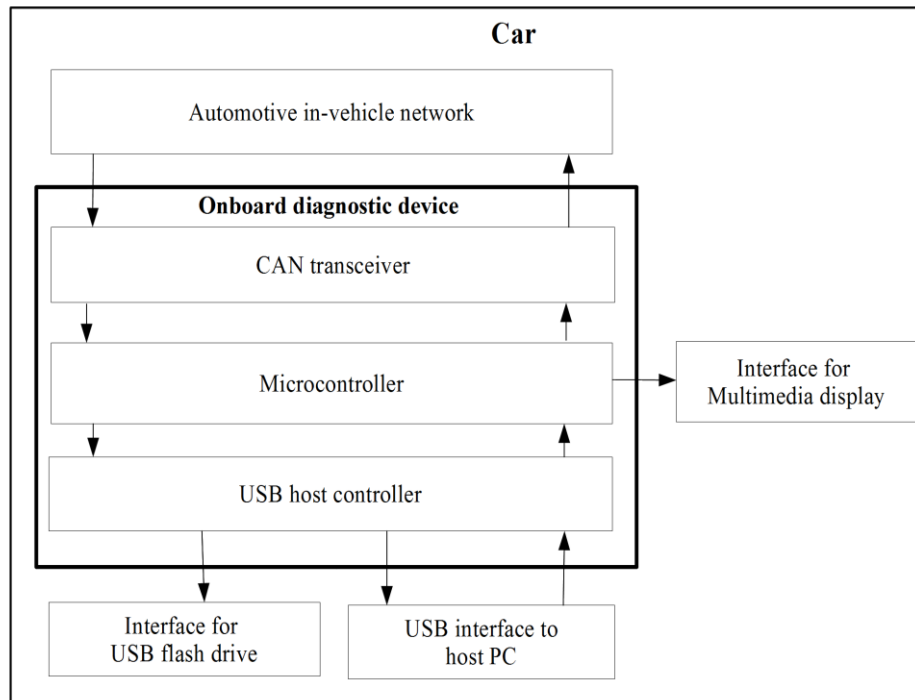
Car

Automotive in-vehicle network

Onboard diagnostic device

CAN transceiver

Microcontroller

Interface for Multimedia display

USB host controller

Interface for USB flash drive

USB interface to host PC